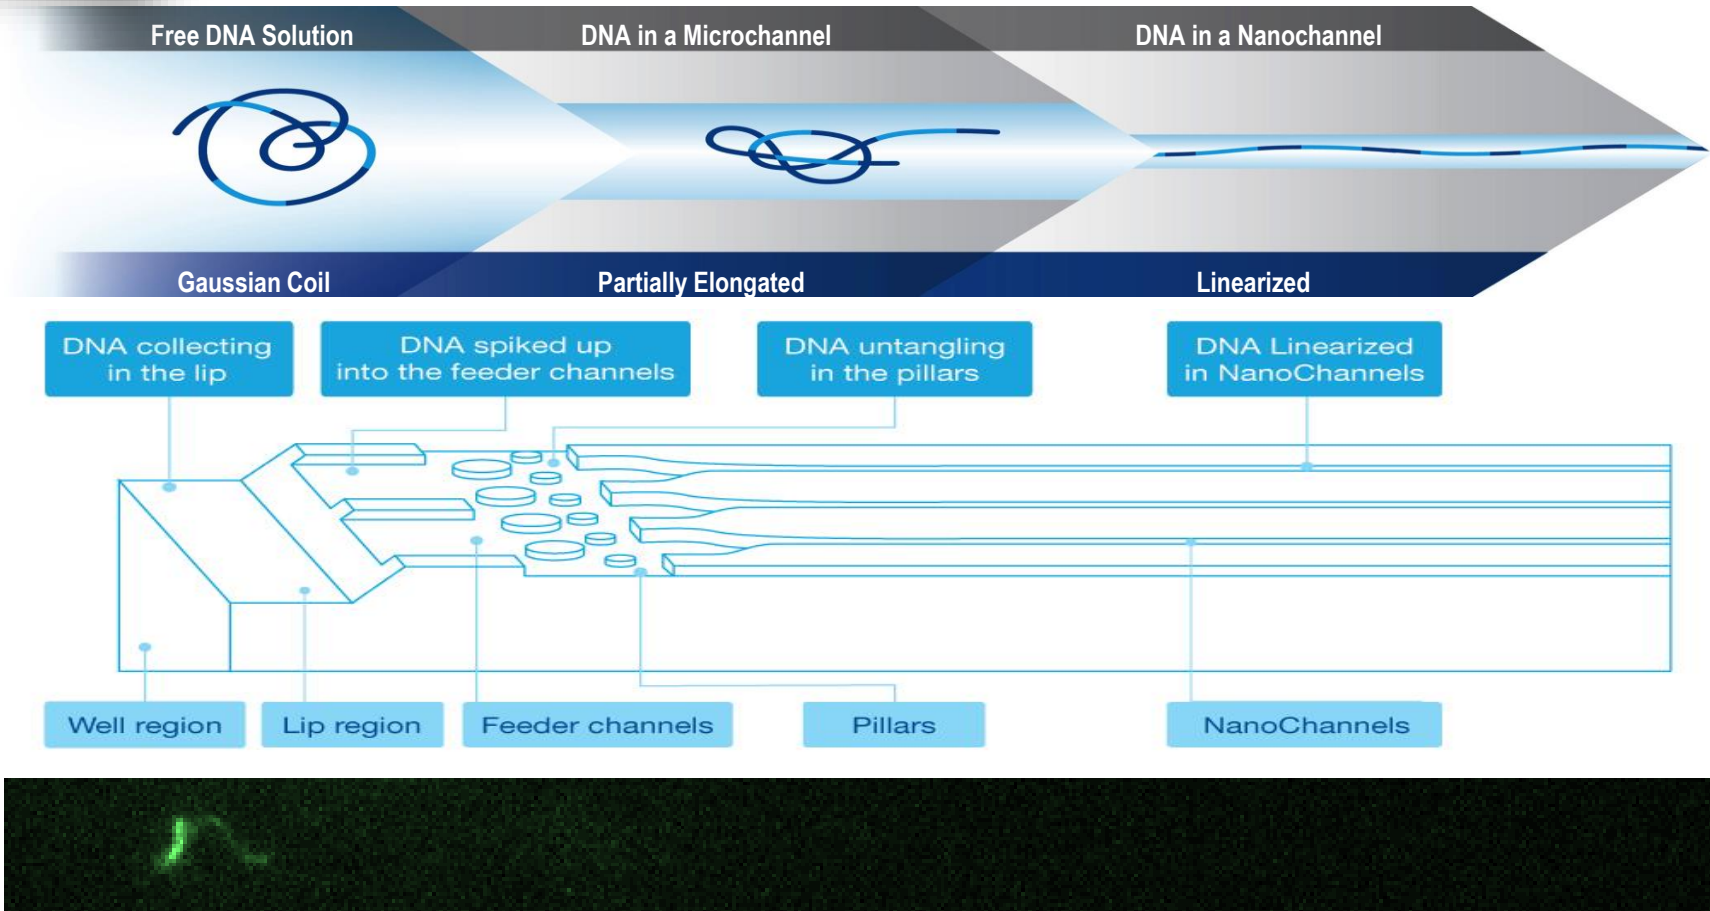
Free DNA Solution
DNA in a Microchannel
DNA in a Nanochannel

Gaussian Coil
Partially Elongated
Linearized

DNA collecting in the lip
DNA spiked up into the feeder channels
DNA untangling in the pillars
DNA Linearized in NanoChannels

Well region
Lip region
Feeder channels
Pillars
NanoChannels